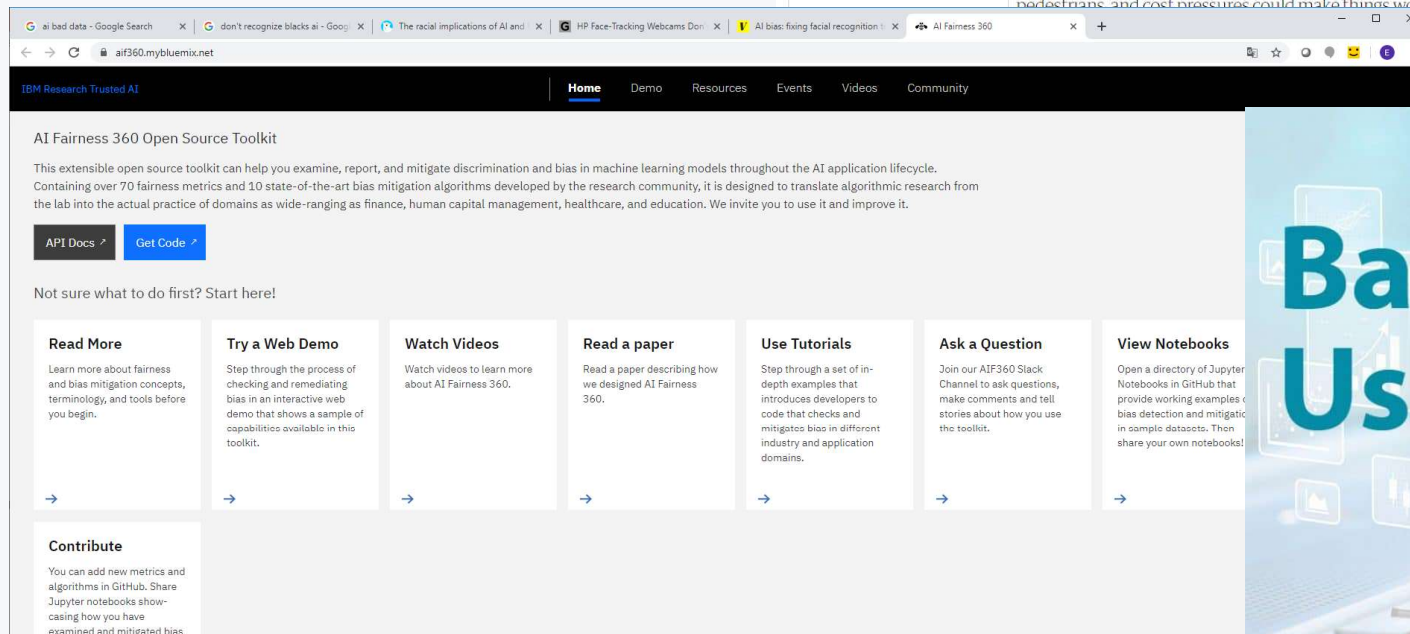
pedestrians, and cost pressures could make things wo

ai bad data - Google Search
don't recognize blacks ai - Goog
The racial implications of AI and
HP Face-Tracking Webcams Don'
AI bias: fixing facial recognition
AI Fairness 360

aif360.mybluemix.net

IBM Research Trusted AI

Home Demo Resources Events Videos Community

AI Fairness 360 Open Source Toolkit

This extensible open source toolkit can help you examine, report, and mitigate discrimination and bias in machine learning models throughout the AI application lifecycle. Containing over 70 fairness metrics and 10 state-of-the-art bias mitigation algorithms developed by the research community, it is designed to translate algorithmic research from the lab into the actual practice of domains as wide-ranging as finance, human capital management, healthcare, and education. We invite you to use it and improve it.

API Docs ↗ Get Code ↗

Not sure what to do first? Start here!

Read More
Learn more about fairness and bias mitigation concepts, terminology, and tools before you begin.
→

Try a Web Demo
Step through the process of checking and remediating bias in an interactive web demo that shows a sample of capabilities available in this toolkit.
→

Watch Videos
Watch videos to learn more about AI Fairness 360.
→

Read a paper
Read a paper describing how we designed AI Fairness 360.
→

Use Tutorials
Step through a set of in-depth examples that introduces developers to code that checks and mitigates bias in different industry and application domains.
→

Ask a Question
Join our AIF360 Slack Channel to ask questions, make comments and tell stories about how you use the toolkit.
→

View Notebooks
Open a directory of Jupyter Notebooks in GitHub that provide working examples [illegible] bias detection and mitigatio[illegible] in sample datasets. Then share your own notebooks!
→

Contribute
You can add new metrics and algorithms in GitHub. Share Jupyter notebooks showcasing how you have examined and mitigated bias

Ba
Us